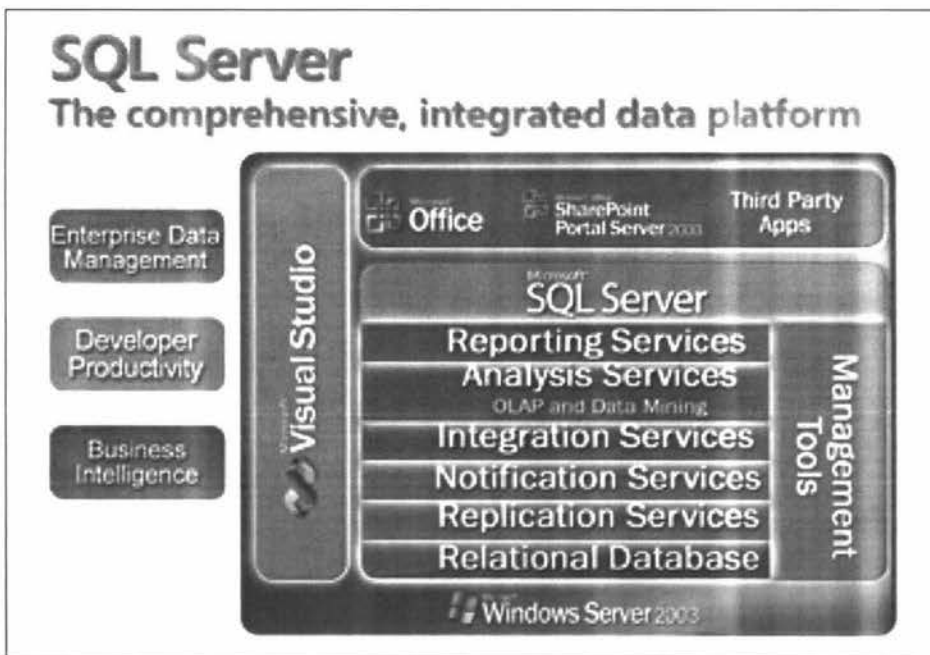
SQL Server
The comprehensive, integrated data platform

Enterprise Data Management

Developer Productivity

Business Intelligence

Microsoft Visual Studio

Microsoft Office

Microsoft Office SharePoint Portal Server 2003

Third Party Apps

Microsoft SQL Server

Reporting Services

Analysis Services
OLAP and Data Mining

Integration Services

Notification Services

Replication Services

Relational Database

Management Tools

Windows Server 2003